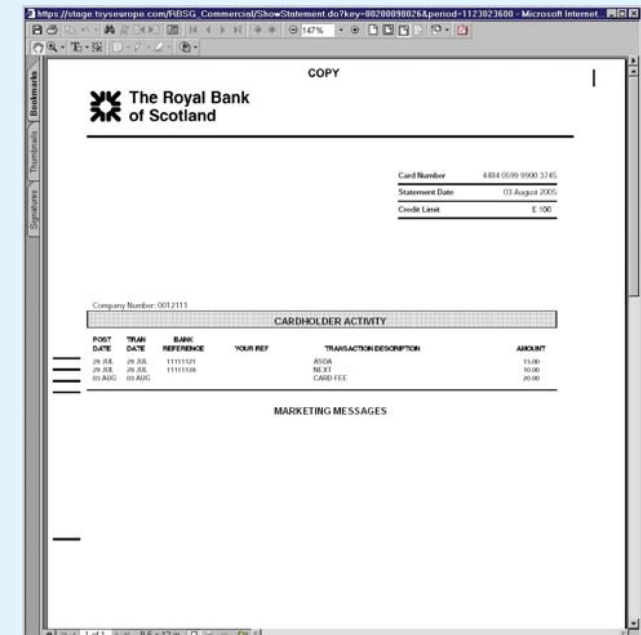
https://stage.tsyseurope.com/RBSG_Commercial/ShowStatement.do?key=00200098026&period=1123023600 - Microsoft Internet...

147%

Bookmarks
Thumbnails
Signatures

COPY

The Royal Bank of Scotland

| Card Number | 4484 0599 9900 3745 |
|---|---|
| Statement Date | 03 August 2005 |
| Credit Limit | £ 100 |

Company Number: 0012111

CARDHOLDER ACTIVITY

| POST DATE | TRAN DATE | BANK REFERENCE | YOUR REF | TRANSACTION DESCRIPTION | AMOUNT |
|---|---|---|---|---|---|
| 29 JUL | 29 JUL | 11111121 | | ASDA | 15.00 |
| 29 JUL | 29 JUL | 11111138 | | NEXT | 10.00 |
| 03 AUG | 03 AUG | | | CARD FEE | 20.00 |

MARKETING MESSAGES

1 of 1